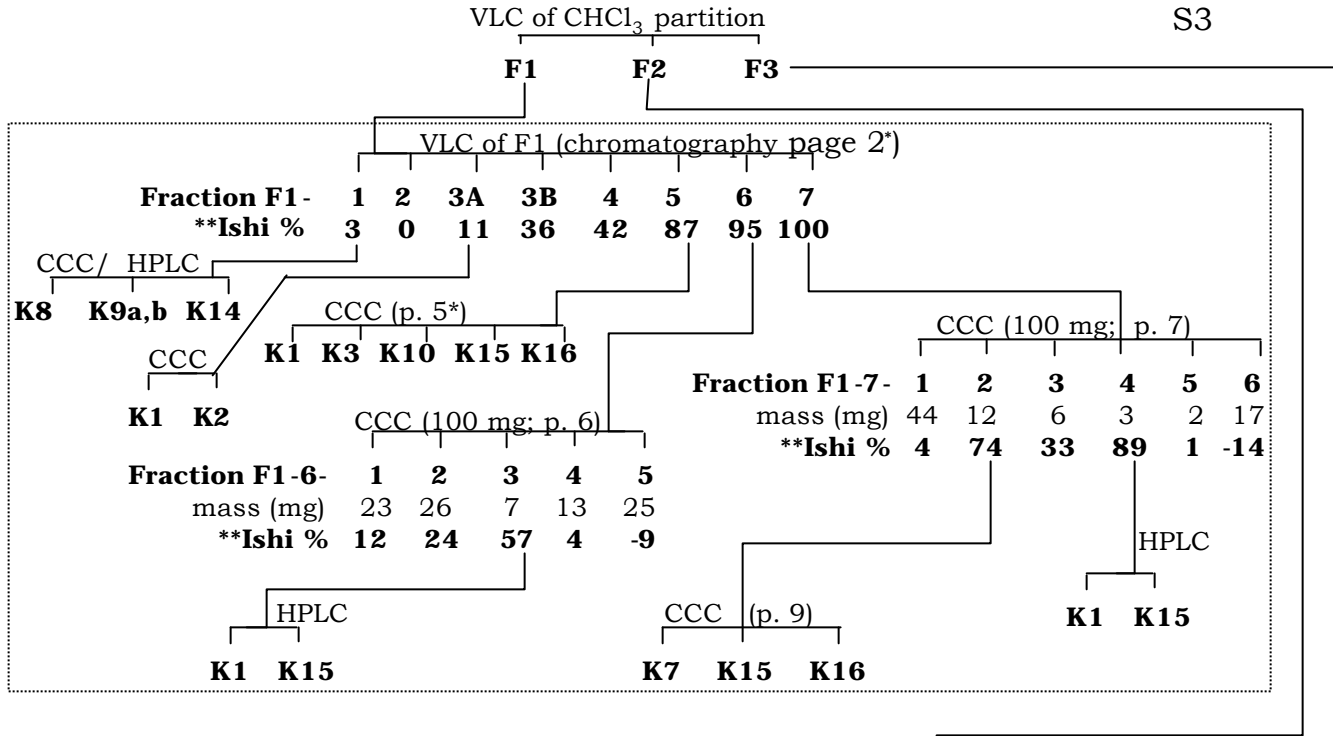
S3

VLC of $CHCl_3$ partition

F1 F2 F3

VLC of F1 (chromatography page 2*)

| Fraction F1- | 1 | 2 | 3A | 3B | 4 | 5 | 6 | 7 |
|---|---|---|---|---|---|---|---|---|
| **Ishi % | 3 | 0 | 11 | 36 | 42 | 87 | 95 | 100 |

CCC/ HPLC

K8 K9a,b K14

CCC

K1 K2

CCC (p. 5*)

K1 K3 K10 K15 K16

CCC (100 mg; p. 6)

| Fraction F1-6- | 1 | 2 | 3 | 4 | 5 |
|---|---|---|---|---|---|
| mass (mg) | 23 | 26 | 7 | 13 | 25 |
| **Ishi % | 12 | 24 | 57 | 4 | -9 |

HPLC

K1 K15

CCC (100 mg; p. 7)

| Fraction F1-7- | 1 | 2 | 3 | 4 | 5 | 6 |
|---|---|---|---|---|---|---|
| mass (mg) | 44 | 12 | 6 | 3 | 2 | 17 |
| **Ishi % | 4 | 74 | 33 | 89 | 1 | -14 |

CCC (p. 9)

K7 K15 K16

HPLC

K1 K15